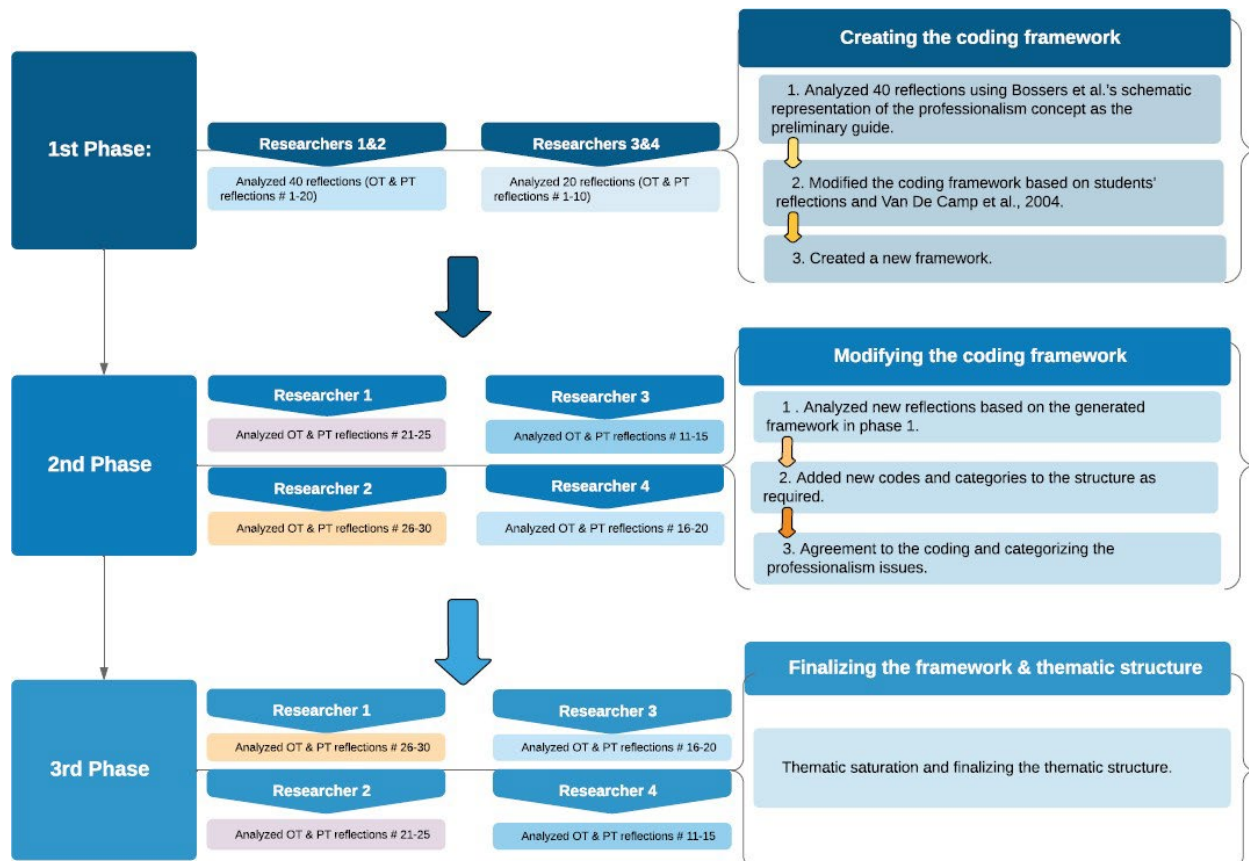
1st Phase:

Researchers 1&2

Analyzed 40 reflections (OT & PT reflections # 1-20)

Researchers 3&4

Analyzed 20 reflections (OT & PT reflections # 1-10)

Creating the coding framework

1. Analyzed 40 reflections using Bossers et al.'s schematic representation of the professionalism concept as the preliminary guide.

2. Modified the coding framework based on students' reflections and Van De Camp et al., 2004.

3. Created a new framework.

2nd Phase

Researcher 1

Analyzed OT & PT reflections # 21-25

Researcher 3

Analyzed OT & PT reflections # 11-15

Researcher 2

Analyzed OT & PT reflections # 26-30

Researcher 4

Analyzed OT & PT reflections # 16-20

Modifying the coding framework

1 . Analyzed new reflections based on the generated framework in phase 1.

2. Added new codes and categories to the structure as required.

3. Agreement to the coding and categorizing the professionalism issues.

3rd Phase

Researcher 1

Analyzed OT & PT reflections # 26-30

Researcher 3

Analyzed OT & PT reflections # 16-20

Researcher 2

Analyzed OT & PT reflections # 21-25

Researcher 4

Analyzed OT & PT reflections # 11-15

Finalizing the framework & thematic structure

Thematic saturation and finalizing the thematic structure.